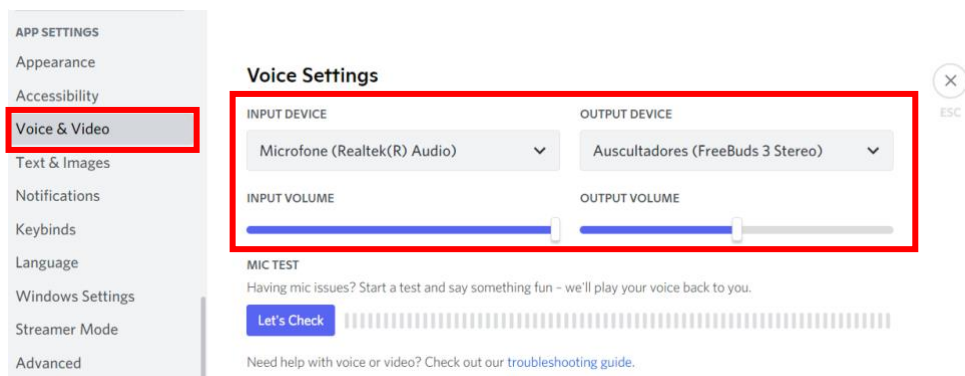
APP SETTINGS
Appearance
Accessibility
Voice & Video
Text & Images
Notifications
Keybinds
Language
Windows Settings
Streamer Mode
Advanced

Voice Settings

ESC

INPUT DEVICE
Microfone (Realtek(R) Audio)

OUTPUT DEVICE
Auscultadores (FreeBuds 3 Stereo)

INPUT VOLUME

OUTPUT VOLUME

MIC TEST
Having mic issues? Start a test and say something fun – we'll play your voice back to you.

Let's Check

Need help with voice or video? Check out our troubleshooting guide.